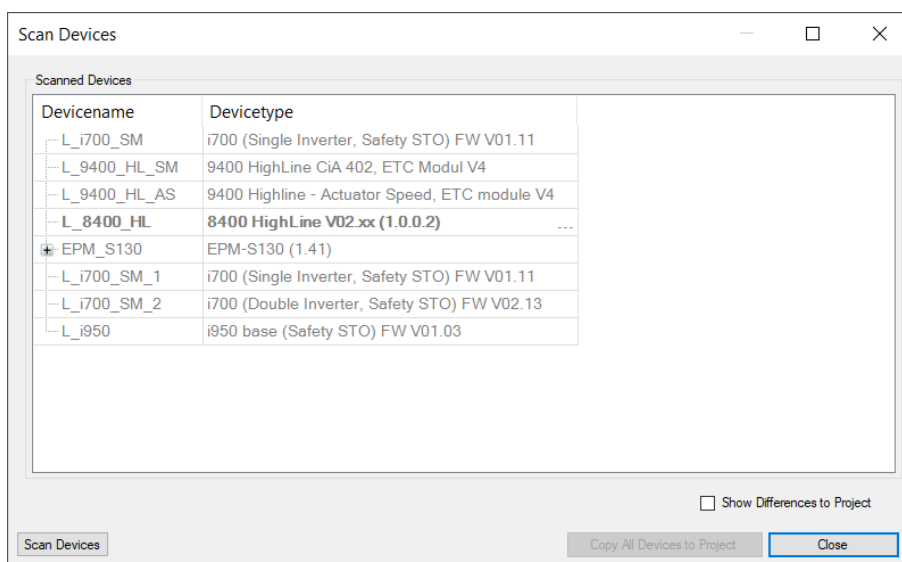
Scan Devices

Scanned Devices

| Devicename | Devicetype |
|---|---|
| L_i700_SM | i700 (Single Inverter, Safety STO) FW V01.11 |
| L_9400_HL_SM | 9400 HighLine CiA 402, ETC Modul V4 |
| L_9400_HL_AS | 9400 Highline - Actuator Speed, ETC module V4 |
| L_8400_HL | 8400 HighLine V02.xx (1.0.0.2) ... |
| EPM_S130 | EPM-S130 (1.41) |
| L_i700_SM_1 | i700 (Single Inverter, Safety STO) FW V01.11 |
| L_i700_SM_2 | i700 (Double Inverter, Safety STO) FW V02.13 |
| L_i950 | i950 base (Safety STO) FW V01.03 |

Show Differences to Project

Scan Devices

Copy All Devices to Project

Close